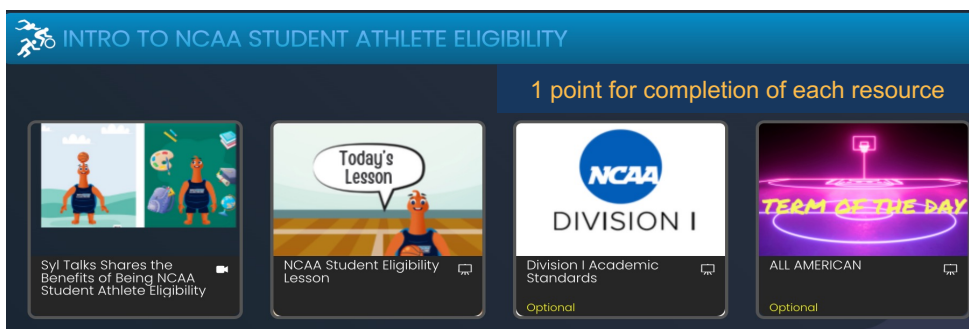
INTRO TO NCAA STUDENT ATHLETE ELIGIBILITY

1 point for completion of each resource

Syl Talks Shares the Benefits of Being NCAA Student Athlete Eligibility

Today's Lesson

NCAA Student Eligibility Lesson

NCAA

DIVISION I

Division I Academic Standards

Optional

TERM OF THE DAY

ALL AMERICAN

Optional